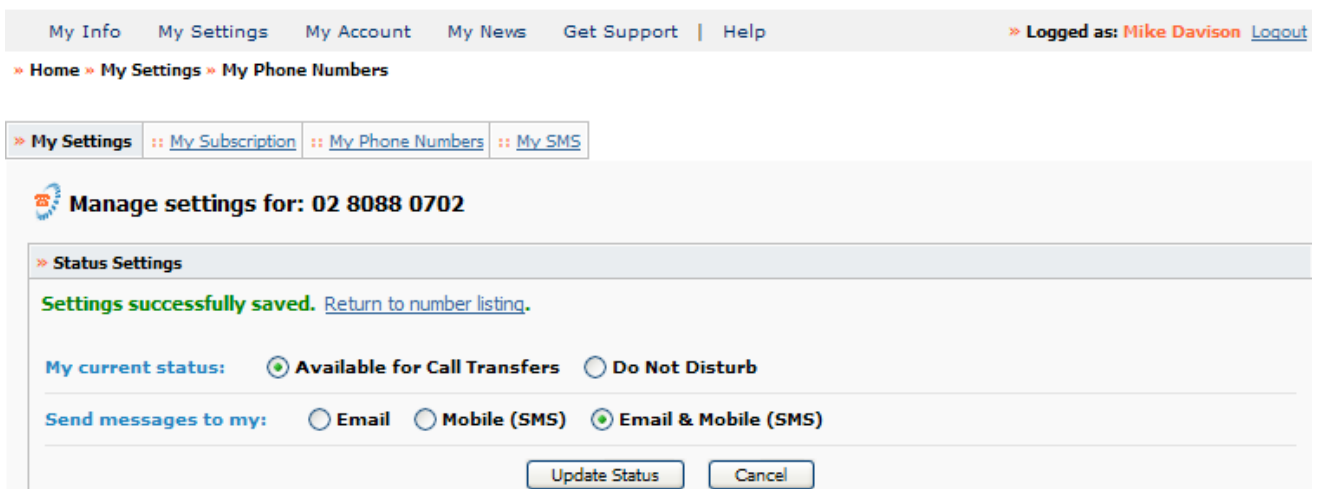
My Info My Settings My Account My News Get Support | Help

» Logged as: Mike Davison Logout

» Home » My Settings » My Phone Numbers

» My Settings :: My Subscription :: My Phone Numbers :: My SMS

Manage settings for: 02 8088 0702

» Status Settings

Settings successfully saved. Return to number listing.

My current status: Available for Call Transfers Do Not Disturb

Send messages to my: Email Mobile (SMS) Email & Mobile (SMS)

Update Status Cancel